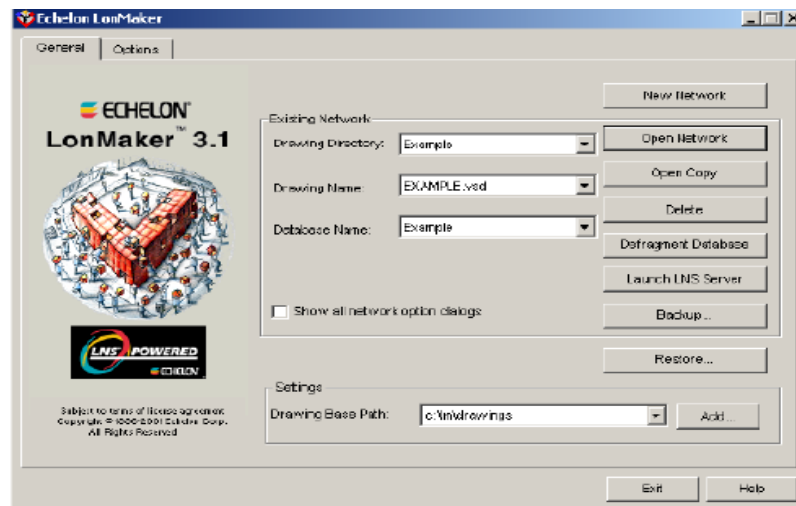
Echelon LonMaker

General | Options

ECHELON
LonMaker™ 3.1

LNS POWERED
ECHELON

Subject to terms of license agreement
Copyright © 1996-2001 Echelon Corp.
All Rights Reserved

Existing Network
Drawing Directory: Example
Drawing Name: EXAMPLE.vsd
Database Name: Example
Show all network option dialogs

New Network
Open Network
Open Copy
Delete
Defragment Database
Launch LNS Server
Backup...
Restore...

Settings
Drawing Base Path: c:\lm\drawings
Add...

Exit
Help